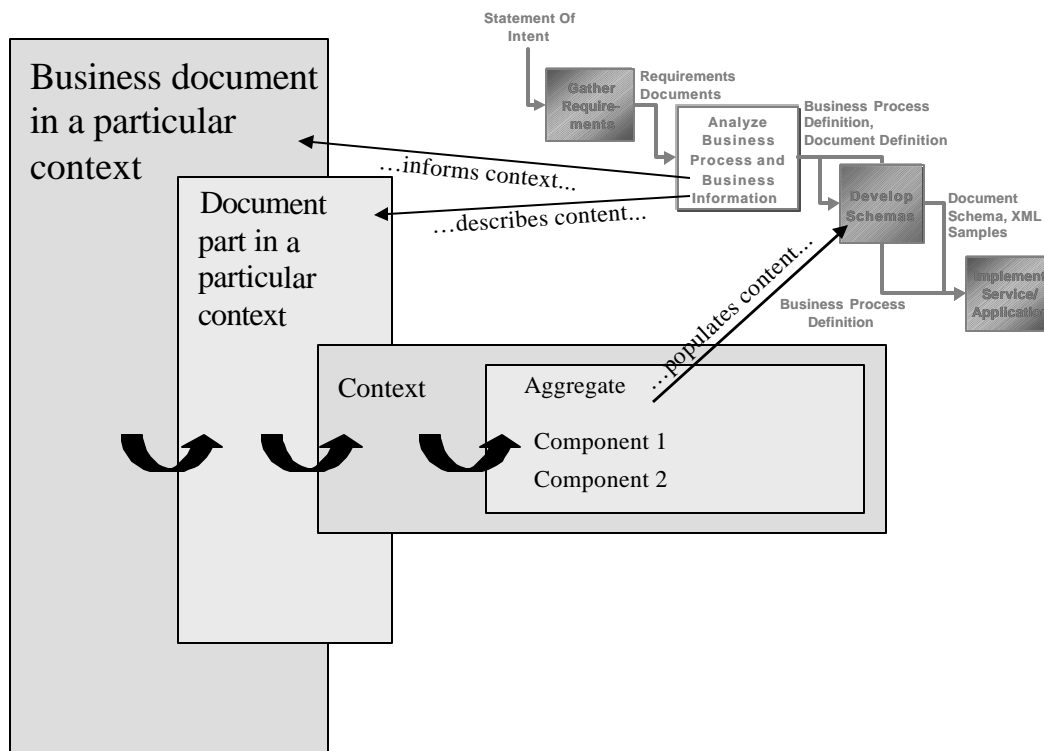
Statement Of Intent

Gather Requirements

Requirements Documents

Analyze Business Process and Business Information

Business Process Definition, Document Definition

Develop Schemas

Document Schema, XML Samples

Implement Service/ Application

Business Process Definition

Business document in a particular context

…informs context...

Document part in a particular context

…describes content...

…populates content...

Context

Aggregate

Component 1

Component 2